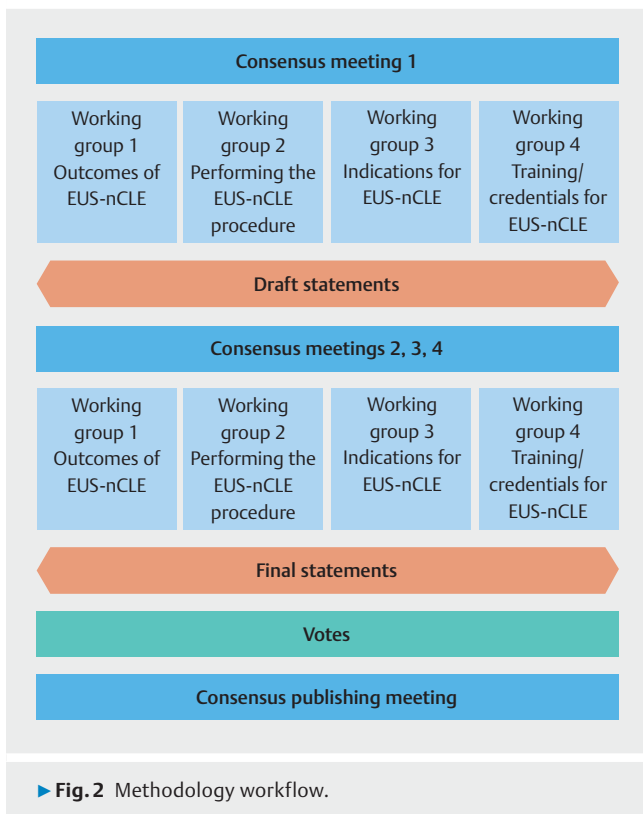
Consensus meeting 1

Working group 1 Outcomes of EUS-nCLE

Working group 2 Performing the EUS-nCLE procedure

Working group 3 Indications for EUS-nCLE

Working group 4 Training/ credentials for EUS-nCLE

Draft statements

Consensus meetings 2, 3, 4

Working group 1 Outcomes of EUS-nCLE

Working group 2 Performing the EUS-nCLE procedure

Working group 3 Indications for EUS-nCLE

Working group 4 Training/ credentials for EUS-nCLE

Final statements

Votes

Consensus publishing meeting

▸ Fig. 2 Methodology workflow.